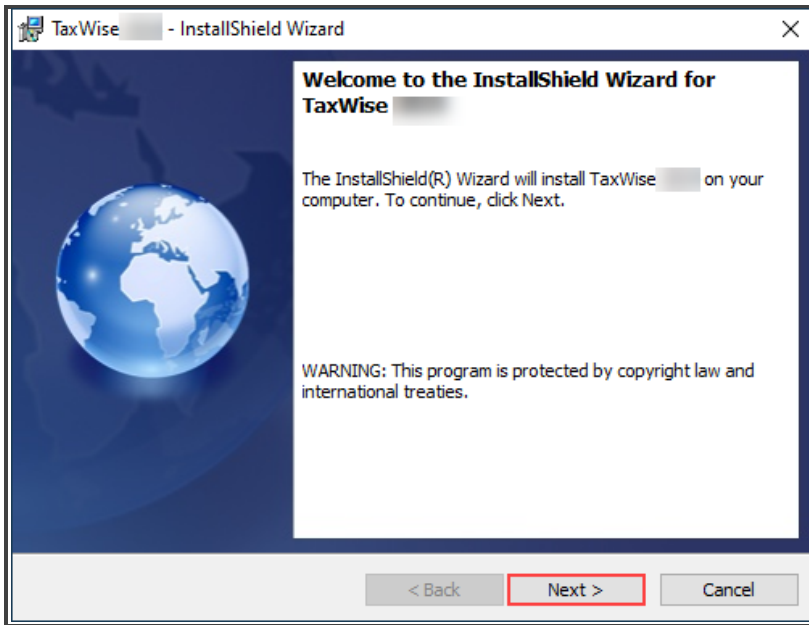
TaxWise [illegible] - InstallShield Wizard

Welcome to the InstallShield Wizard for TaxWise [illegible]

The InstallShield(R) Wizard will install TaxWise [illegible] on your computer. To continue, click Next.

WARNING: This program is protected by copyright law and international treaties.

< Back

Next >

Cancel